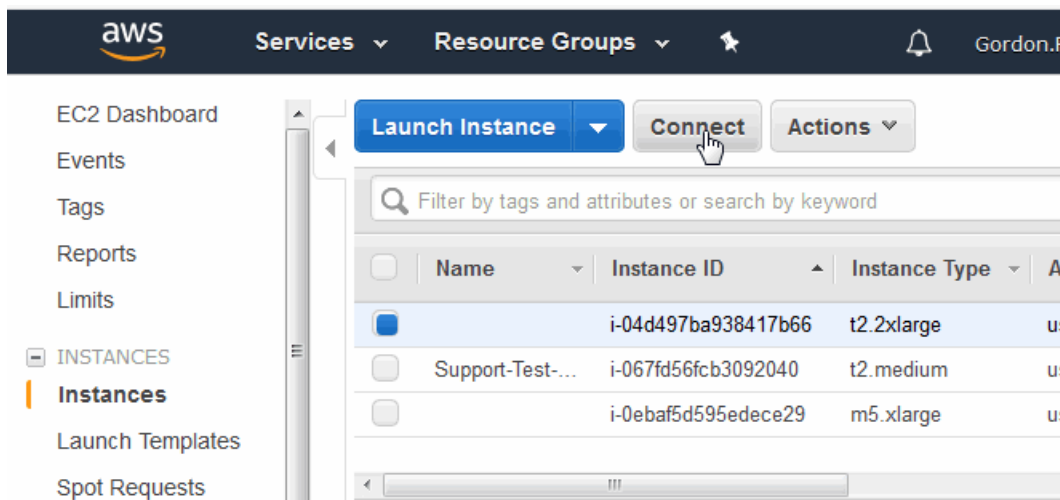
aws Services Resource Groups Gordon.

EC2 Dashboard
Events
Tags
Reports
Limits

INSTANCES
Instances
Launch Templates
Spot Requests

Launch Instance | Connect | Actions

Filter by tags and attributes or search by keyword

| | Name | Instance ID | Instance Type | A |
|---|---|---|---|---|
| | | i-04d497ba938417b66 | t2.2xlarge | u |
| | Support-Test-... | i-067fd56fcb3092040 | t2.medium | u |
| | | i-0ebaf5d595edece29 | m5.xlarge | u |